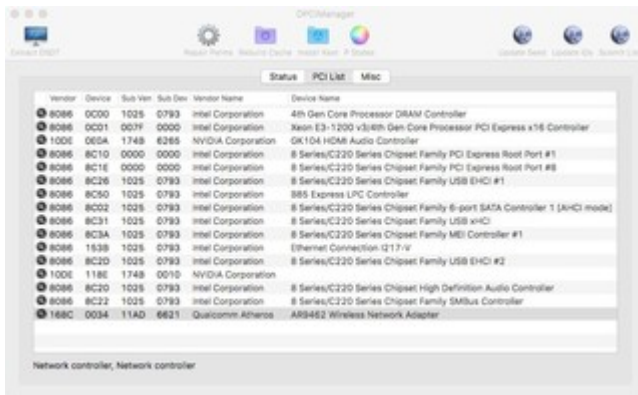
DPCIManager

Extract DSDT

Repair Perms Rebuild Cache Install Kext P-States

Update Seed Update IDs Submit IDs

Status PCI List Misc

| Vendor | Device | Sub Ven | Sub Dev | Vendor Name | Device Name |
|---|---|---|---|---|---|
| 8086 | 0C00 | 1025 | 0793 | Intel Corporation | 4th Gen Core Processor DRAM Controller |
| 8086 | 0C01 | 007F | 0000 | Intel Corporation | Xeon E3-1200 v3/4th Gen Core Processor PCI Express x16 Controller |
| 10DE | 0E0A | 1749 | 6265 | NVIDIA Corporation | GK104 HDMI Audio Controller |
| 8086 | 8C10 | 0000 | 0000 | Intel Corporation | 8 Series/C220 Series Chipset Family PCI Express Root Port #1 |
| 8086 | 8C1E | 0000 | 0000 | Intel Corporation | 8 Series/C220 Series Chipset Family PCI Express Root Port #8 |
| 8086 | 8C26 | 1025 | 0793 | Intel Corporation | 8 Series/C220 Series Chipset Family USB EHCI #1 |
| 8086 | 8C50 | 1025 | 0793 | Intel Corporation | B85 Express LPC Controller |
| 8086 | 8C02 | 1025 | 0793 | Intel Corporation | 8 Series/C220 Series Chipset Family 6-port SATA Controller 1 [AHCI mode] |
| 8086 | 8C31 | 1025 | 0793 | Intel Corporation | 8 Series/C220 Series Chipset Family USB xHCI |
| 8086 | 8C3A | 1025 | 0793 | Intel Corporation | 8 Series/C220 Series Chipset Family MEI Controller #1 |
| 8086 | 153B | 1025 | 0793 | Intel Corporation | Ethernet Connection I217-V |
| 8086 | 8C2D | 1025 | 0793 | Intel Corporation | 8 Series/C220 Series Chipset Family USB EHCI #2 |
| 10DE | 118E | 1748 | 0010 | NVIDIA Corporation | |
| 8086 | 8C20 | 1025 | 0793 | Intel Corporation | 8 Series/C220 Series Chipset High Definition Audio Controller |
| 8086 | 8C22 | 1025 | 0793 | Intel Corporation | 8 Series/C220 Series Chipset Family SMBus Controller |
| 168C | 0034 | 11AD | 6621 | Qualcomm Atheros | AR9462 Wireless Network Adapter |

Network controller, Network controller